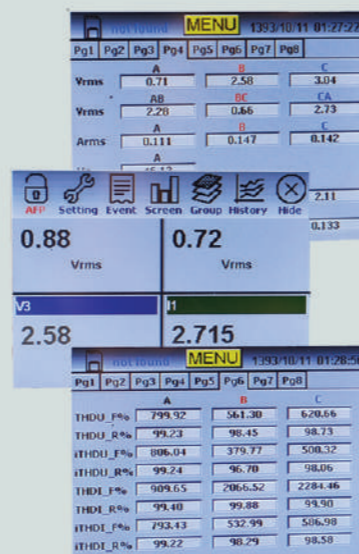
not found MENU 1393/10/11 01:27:2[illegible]

Pg1 Pg2 Pg3 Pg4 Pg5 Pg6 Pg7 Pg8

| | A | B | C |
|---|---|---|---|
| Vrms | 0.71 | 2.58 | 3.04 |
| | AB | BC | CA |
| Vrms | 2.28 | 0.66 | 2.73 |
| | A | B | C |
| Arms | 0.111 | 0.147 | 0.142 |

2.11

0.133

AFP Setting Event Screen Group History Hide

0.88
Vrms

0.72
Vrms

V3
2.58

I1
2.715

not found MENU 1393/10/11 01:28:5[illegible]

Pg1 Pg2 Pg3 Pg4 Pg5 Pg6 Pg7 Pg8

| | A | B | C |
|---|---|---|---|
| THDU_F% | 799.92 | 561.30 | 620.66 |
| THDU_R% | 99.23 | 98.45 | 98.73 |
| iTHDU_F% | 806.04 | 379.77 | 500.32 |
| iTHDU_R% | 99.24 | 96.70 | 98.06 |
| THDI_F% | 909.65 | 2066.52 | 2284.46 |
| THDI_R% | 99.40 | 99.88 | 99.90 |
| iTHDI_F% | 793.43 | 532.99 | 586.98 |
| iTHDI_R% | 99.22 | 98.29 | 98.58 |